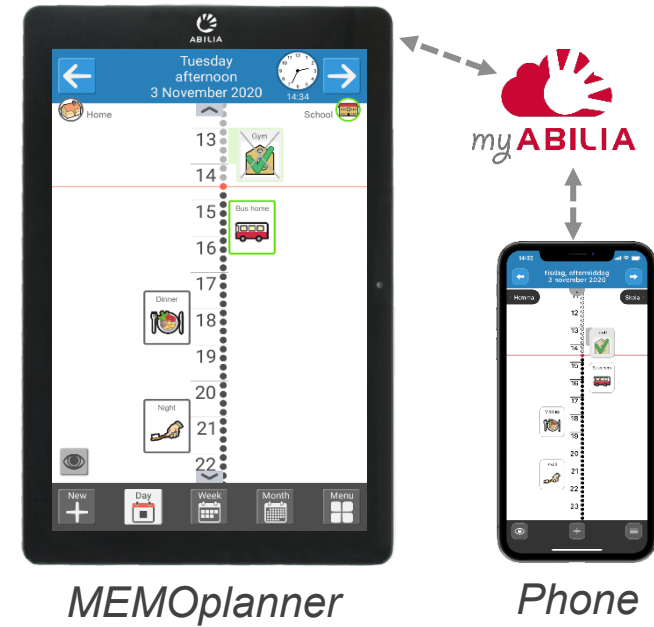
ABILIA

Tuesday
afternoon
3 November 2020

14:34

Home

School

13
Gym
14
15
Bus home
16
17
Dinner
18
19
20
Night
21
22

New
Day
Week
Month
Menu

my ABILIA

14:02
tisdag, eftermiddag
3 november 2020

Hemma

Skola

12
13
14
15
16
17
18
19
20
21
22
23

MEMOplanner

Phone